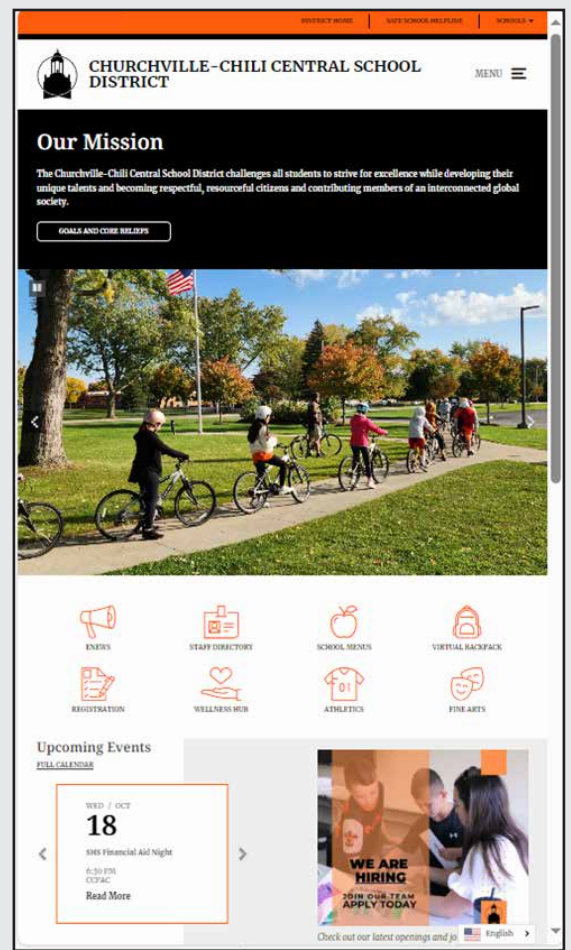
DISTRICT HOME | SAFE SCHOOL HELPLINE | SCHOOLS ▾

CHURCHVILLE-CHILI CENTRAL SCHOOL DISTRICT

MENU

Our Mission

The Churchville-Chili Central School District challenges all students to strive for excellence while developing their unique talents and becoming respectful, resourceful citizens and contributing members of an interconnected global society.

GOALS AND CORE BELIEFS

ENEWS
STAFF DIRECTORY
SCHOOL MENUS
VIRTUAL BACKPACK
REGISTRATION
WELLNESS HUB
ATHLETICS
FINE ARTS

Upcoming Events

FULL CALENDAR

WED / OCT
18
SMS Financial Aid Night
6:30 PM
CCFAC
Read More

WE ARE HIRING
JOIN OUR TEAM
APPLY TODAY

Check out our latest openings and jo

English